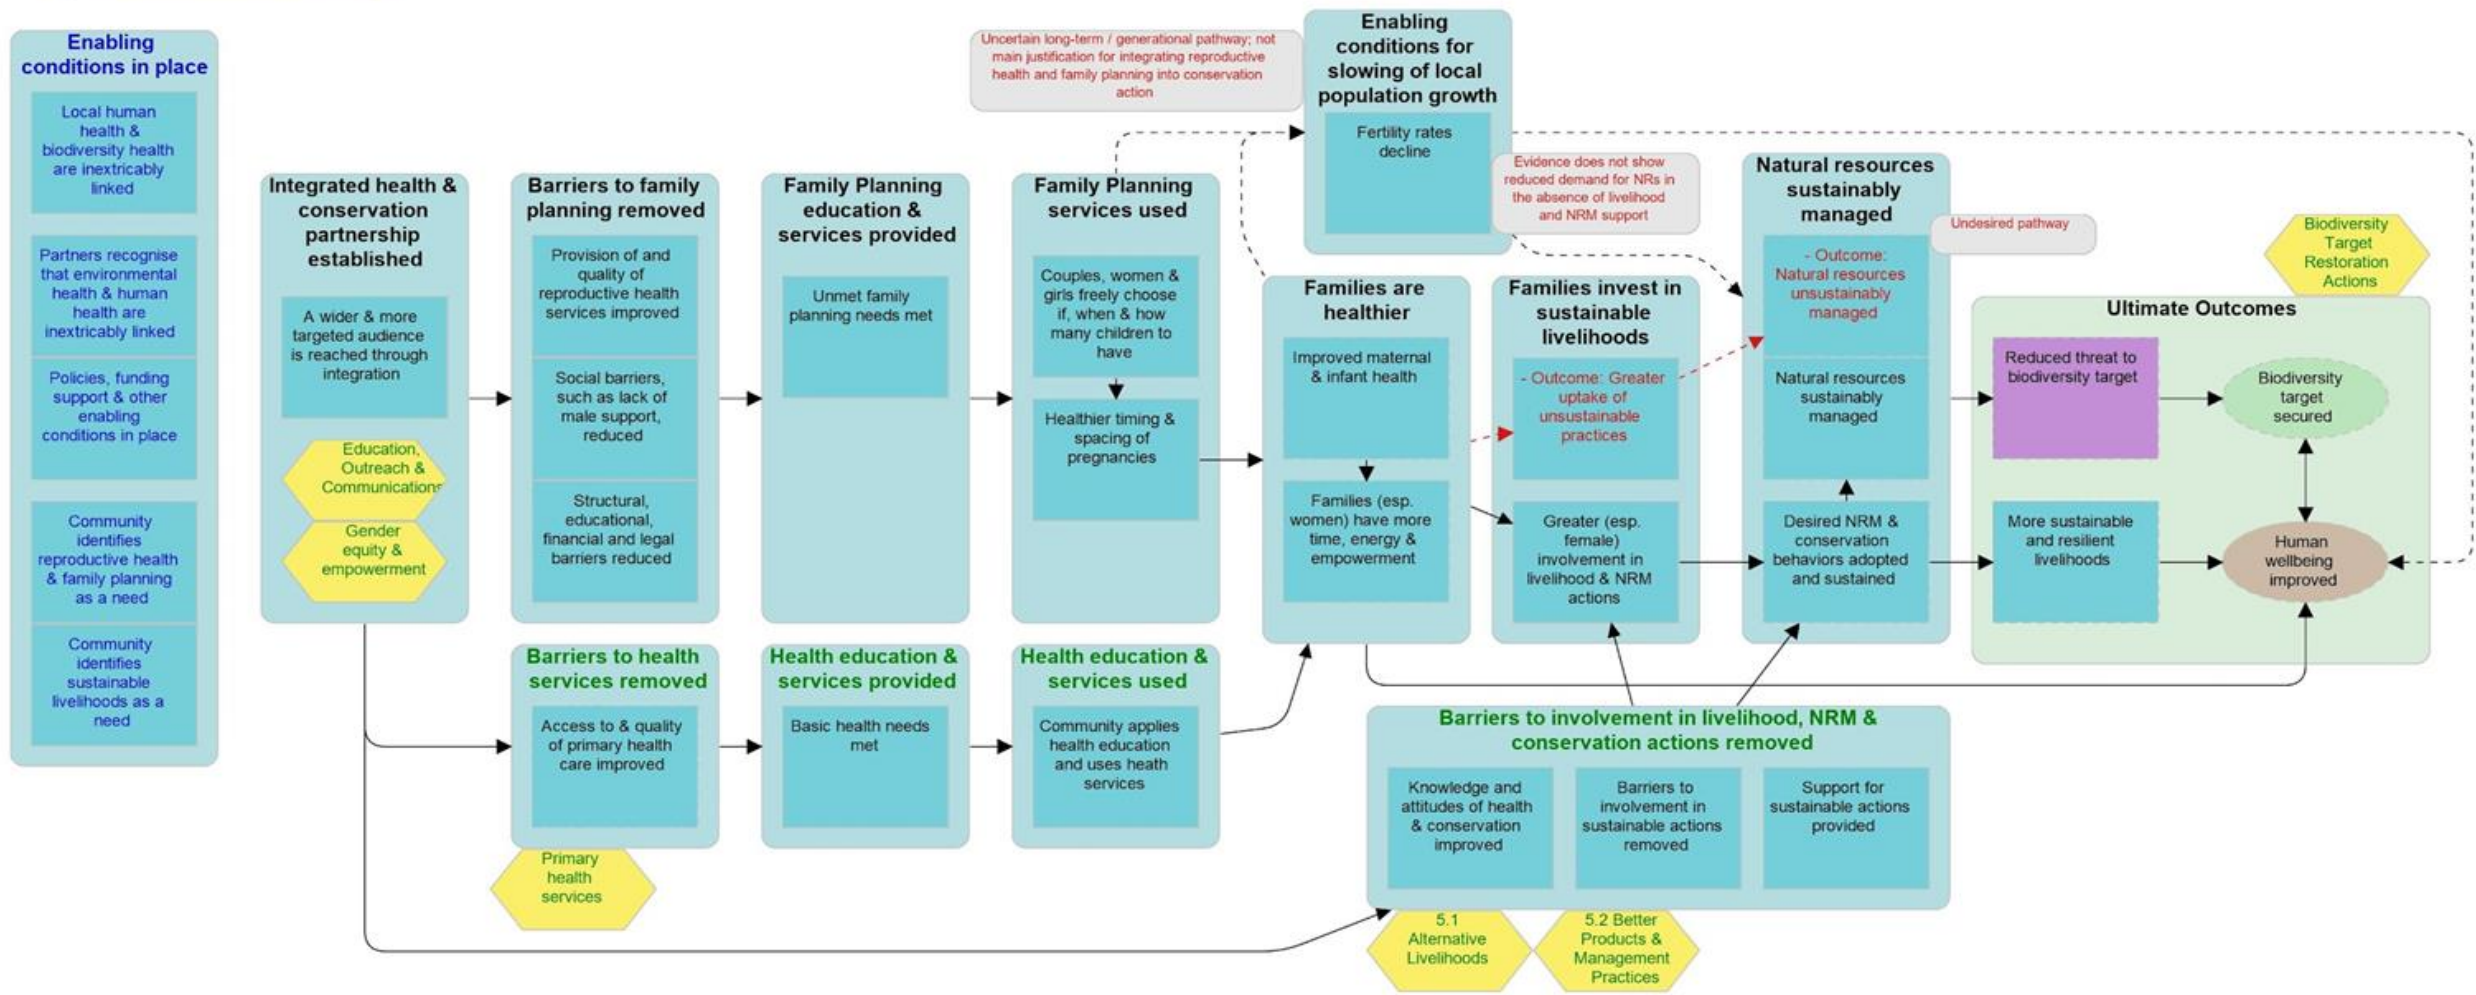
Enabling conditions in place

Local human health & biodiversity health are inextricably linked

Partners recognise that environmental health & human health are inextricably linked

Policies, funding support & other enabling conditions in place

Community identifies reproductive health & family planning as a need

Community identifies sustainable livelihoods as a need

Integrated health & conservation partnership established

A wider & more targeted audience is reached through integration

Education, Outreach & Communications

Gender equity & empowerment

Barriers to family planning removed

Provision of and quality of reproductive health services improved

Social barriers, such as lack of male support, reduced

Structural, educational, financial and legal barriers reduced

Family Planning education & services provided

Unmet family planning needs met

Family Planning services used

Couples, women & girls freely choose if, when & how many children to have

Healthier timing & spacing of pregnancies

Uncertain long-term / generational pathway; not main justification for integrating reproductive health and family planning into conservation action

Enabling conditions for slowing of local population growth

Fertility rates decline

Evidence does not show reduced demand for NRs in the absence of livelihood and NRM support

Families are healthier

Improved maternal & infant health

Families (esp. women) have more time, energy & empowerment

Families invest in sustainable livelihoods

- Outcome: Greater uptake of unsustainable practices

Greater (esp. female) involvement in livelihood & NRM actions

Natural resources sustainably managed

- Outcome: Natural resources unsustainably managed

Natural resources sustainably managed

Desired NRM & conservation behaviors adopted and sustained

Undesired pathway

Biodiversity Target Restoration Actions

Ultimate Outcomes

Reduced threat to biodiversity target

Biodiversity target secured

More sustainable and resilient livelihoods

Human wellbeing improved

Barriers to health services removed

Access to & quality of primary health care improved

Primary health services

Health education & services provided

Basic health needs met

Health education & services used

Community applies health education and uses health services

Barriers to involvement in livelihood, NRM & conservation actions removed

Knowledge and attitudes of health & conservation improved

Barriers to involvement in sustainable actions removed

Support for sustainable actions provided

5.1 Alternative Livelihoods

5.2 Better Products & Management Practices